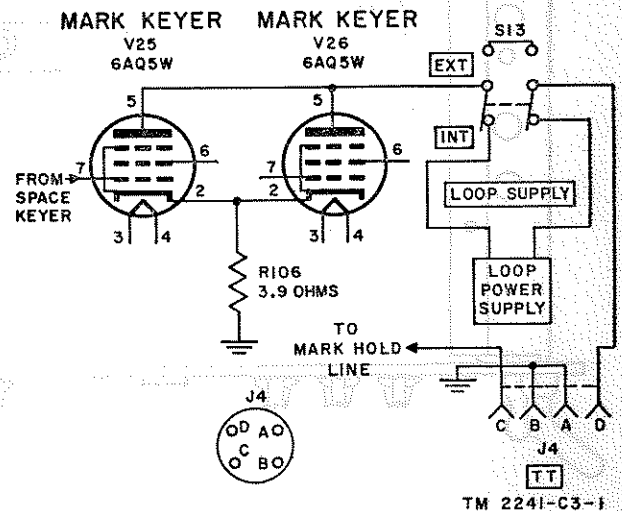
MARK KEYER
V25
6AQ5W

MARK KEYER
V26
6AQ5W

S13
EXT
INT

5
7
6
2
3
4

5
7
6
2
3
4

FROM SPACE KEYER

LOOP SUPPLY

LOOP POWER SUPPLY

R106
3.9 OHMS

TO MARK HOLD LINE

J4
D A
C
C B

C B A D
J4
TT

TM 2241-C3-1